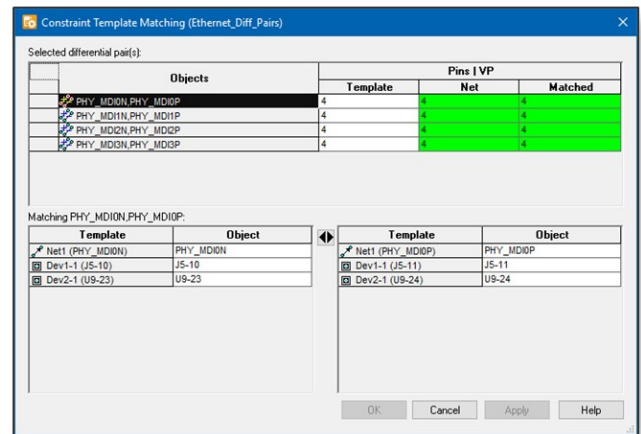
Constraint Template Matching (Ethernet_Diff_Pairs)

Selected differential pair(s):

| Objects | Pins \| VP Template | Net | Matched |
|---|---|---|---|
| PHY_MDI0N,PHY_MDI0P | 4 | 4 | 4 |
| PHY_MDI1N,PHY_MDI1P | 4 | 4 | 4 |
| PHY_MDI2N,PHY_MDI2P | 4 | 4 | 4 |
| PHY_MDI3N,PHY_MDI3P | 4 | 4 | 4 |

Matching PHY_MDI0N,PHY_MDI0P:

| Template | Object |
|---|---|
| Net1 (PHY_MDI0N) | PHY_MDI0N |
| Dev1-1 (J5-10) | J5-10 |
| Dev2-1 (U9-23) | U9-23 |

| Template | Object |
|---|---|
| Net1 (PHY_MDI0P) | PHY_MDI0P |
| Dev1-1 (J5-11) | J5-11 |
| Dev2-1 (U9-24) | U9-24 |

OK Cancel Apply Help